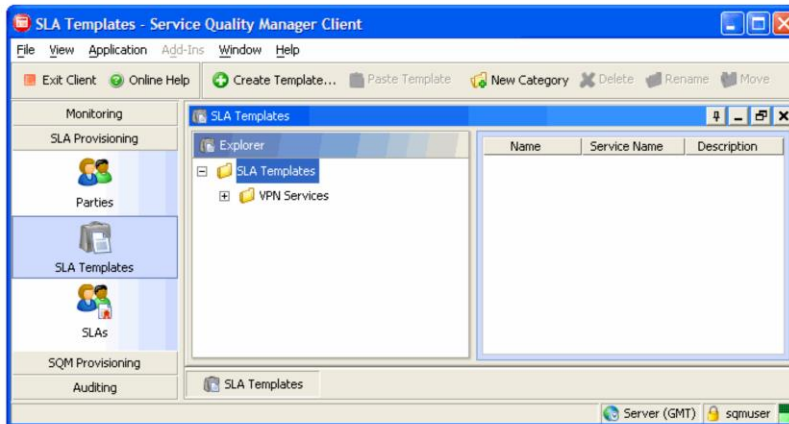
SLA Templates - Service Quality Manager Client

File View Application Add-Ins Window Help

Exit Client Online Help Create Template... Paste Template New Category Delete Rename Move

Monitoring
SLA Provisioning
Parties
SLA Templates
SLAs
SQM Provisioning
Auditing

SLA Templates

Explorer

SLA Templates
VPN Services

| Name | Service Name | Description |
|---|---|---|

SLA Templates

Server (GMT) sqmuser